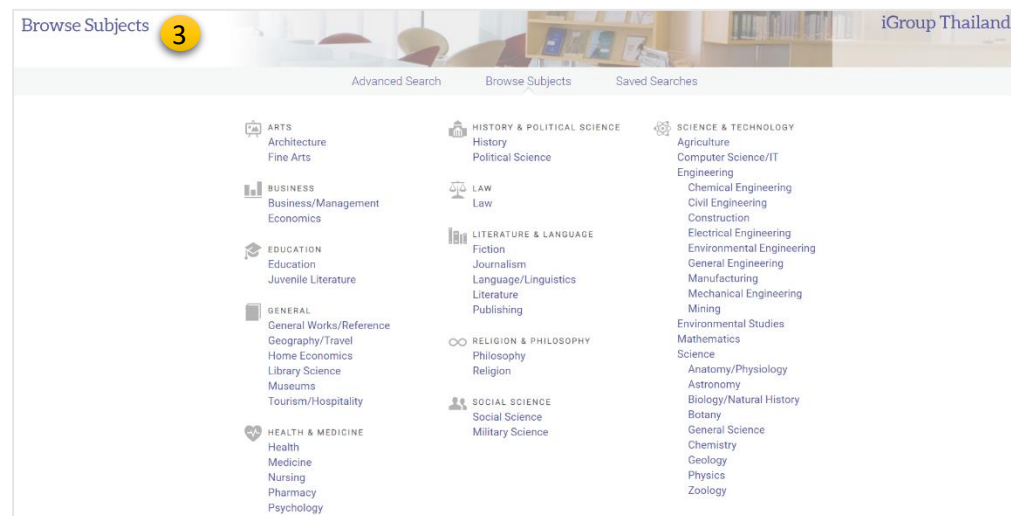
Browse Subjects 3

iGroup Thailand

Advanced Search Browse Subjects Saved Searches

ARTS
Architecture
Fine Arts

BUSINESS
Business/Management
Economics

EDUCATION
Education
Juvenile Literature

GENERAL
General Works/Reference
Geography/Travel
Home Economics
Library Science
Museums
Tourism/Hospitality

HEALTH & MEDICINE
Health
Medicine
Nursing
Pharmacy
Psychology

HISTORY & POLITICAL SCIENCE
History
Political Science

LAW
Law

LITERATURE & LANGUAGE
Fiction
Journalism
Language/Linguistics
Literature
Publishing

RELIGION & PHILOSOPHY
Philosophy
Religion

SOCIAL SCIENCE
Social Science
Military Science

SCIENCE & TECHNOLOGY
Agriculture
Computer Science/IT
Engineering
Chemical Engineering
Civil Engineering
Construction
Electrical Engineering
Environmental Engineering
General Engineering
Manufacturing
Mechanical Engineering
Mining
Environmental Studies
Mathematics
Science
Anatomy/Physiology
Astronomy
Biology/Natural History
Botany
General Science
Chemistry
Geology
Physics
Zoology